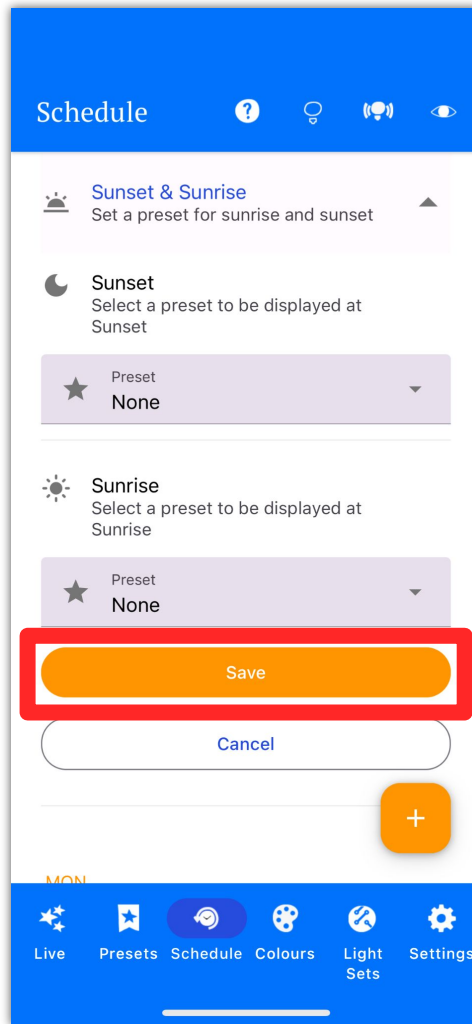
Schedule

Sunset & Sunrise
Set a preset for sunrise and sunset

Sunset
Select a preset to be displayed at Sunset

Preset
None

Sunrise
Select a preset to be displayed at Sunrise

Preset
None

Save

Cancel

+

MON

Live
Presets
Schedule
Colours
Light Sets
Settings